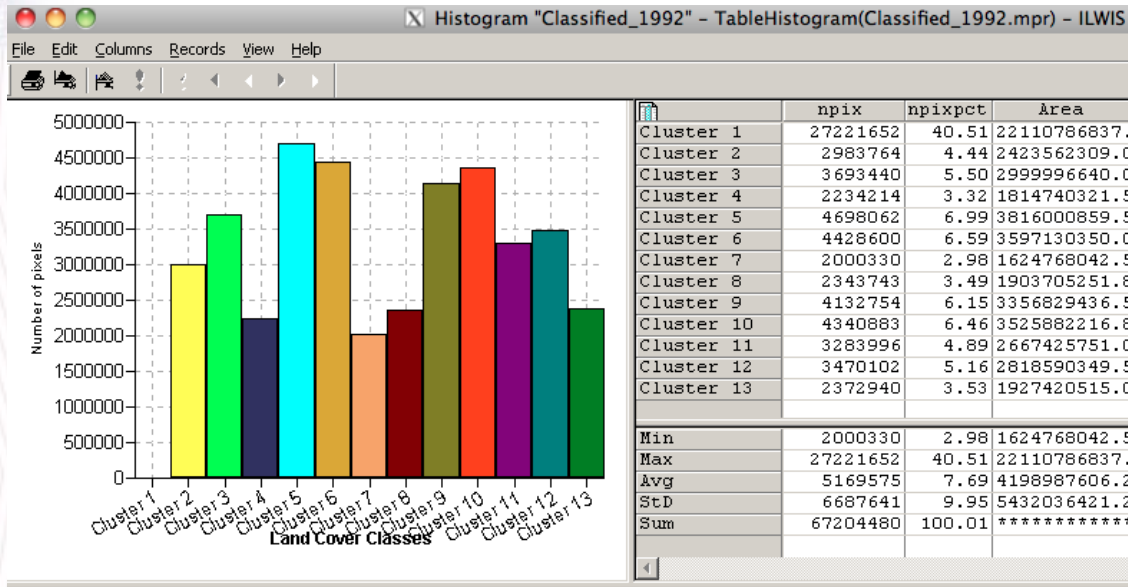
Histogram "Classified_1992" - TableHistogram(Classified_1992.mpr) - ILWIS

File Edit Columns Records View Help

5000000
4500000
4000000
3500000
3000000
2500000
2000000
1500000
1000000
500000
0

Number of pixels

Cluster 1 Cluster 2 Cluster 3 Cluster 4 Cluster 5 Cluster 6 Cluster 7 Cluster 8 Cluster 9 Cluster 10 Cluster 11 Cluster 12 Cluster 13

Land Cover Classes

| | npix | npixpct | Area |
|---|---|---|---|
| Cluster 1 | 27221652 | 40.51 | 22110786837. |
| Cluster 2 | 2983764 | 4.44 | 2423562309.0 |
| Cluster 3 | 3693440 | 5.50 | 2999996640.0 |
| Cluster 4 | 2234214 | 3.32 | 1814740321.5 |
| Cluster 5 | 4698062 | 6.99 | 3816000859.5 |
| Cluster 6 | 4428600 | 6.59 | 3597130350.0 |
| Cluster 7 | 2000330 | 2.98 | 1624768042.5 |
| Cluster 8 | 2343743 | 3.49 | 1903705251.8 |
| Cluster 9 | 4132754 | 6.15 | 3356829436.5 |
| Cluster 10 | 4340883 | 6.46 | 3525882216.8 |
| Cluster 11 | 3283996 | 4.89 | 2667425751.0 |
| Cluster 12 | 3470102 | 5.16 | 2818590349.5 |
| Cluster 13 | 2372940 | 3.53 | 1927420515.0 |
| Min | 2000330 | 2.98 | 1624768042.5 |
| Max | 27221652 | 40.51 | 22110786837. |
| Avg | 5169575 | 7.69 | 4198987606.2 |
| StD | 6687641 | 9.95 | 5432036421.2 |
| Sum | 67204480 | 100.01 | ************ |